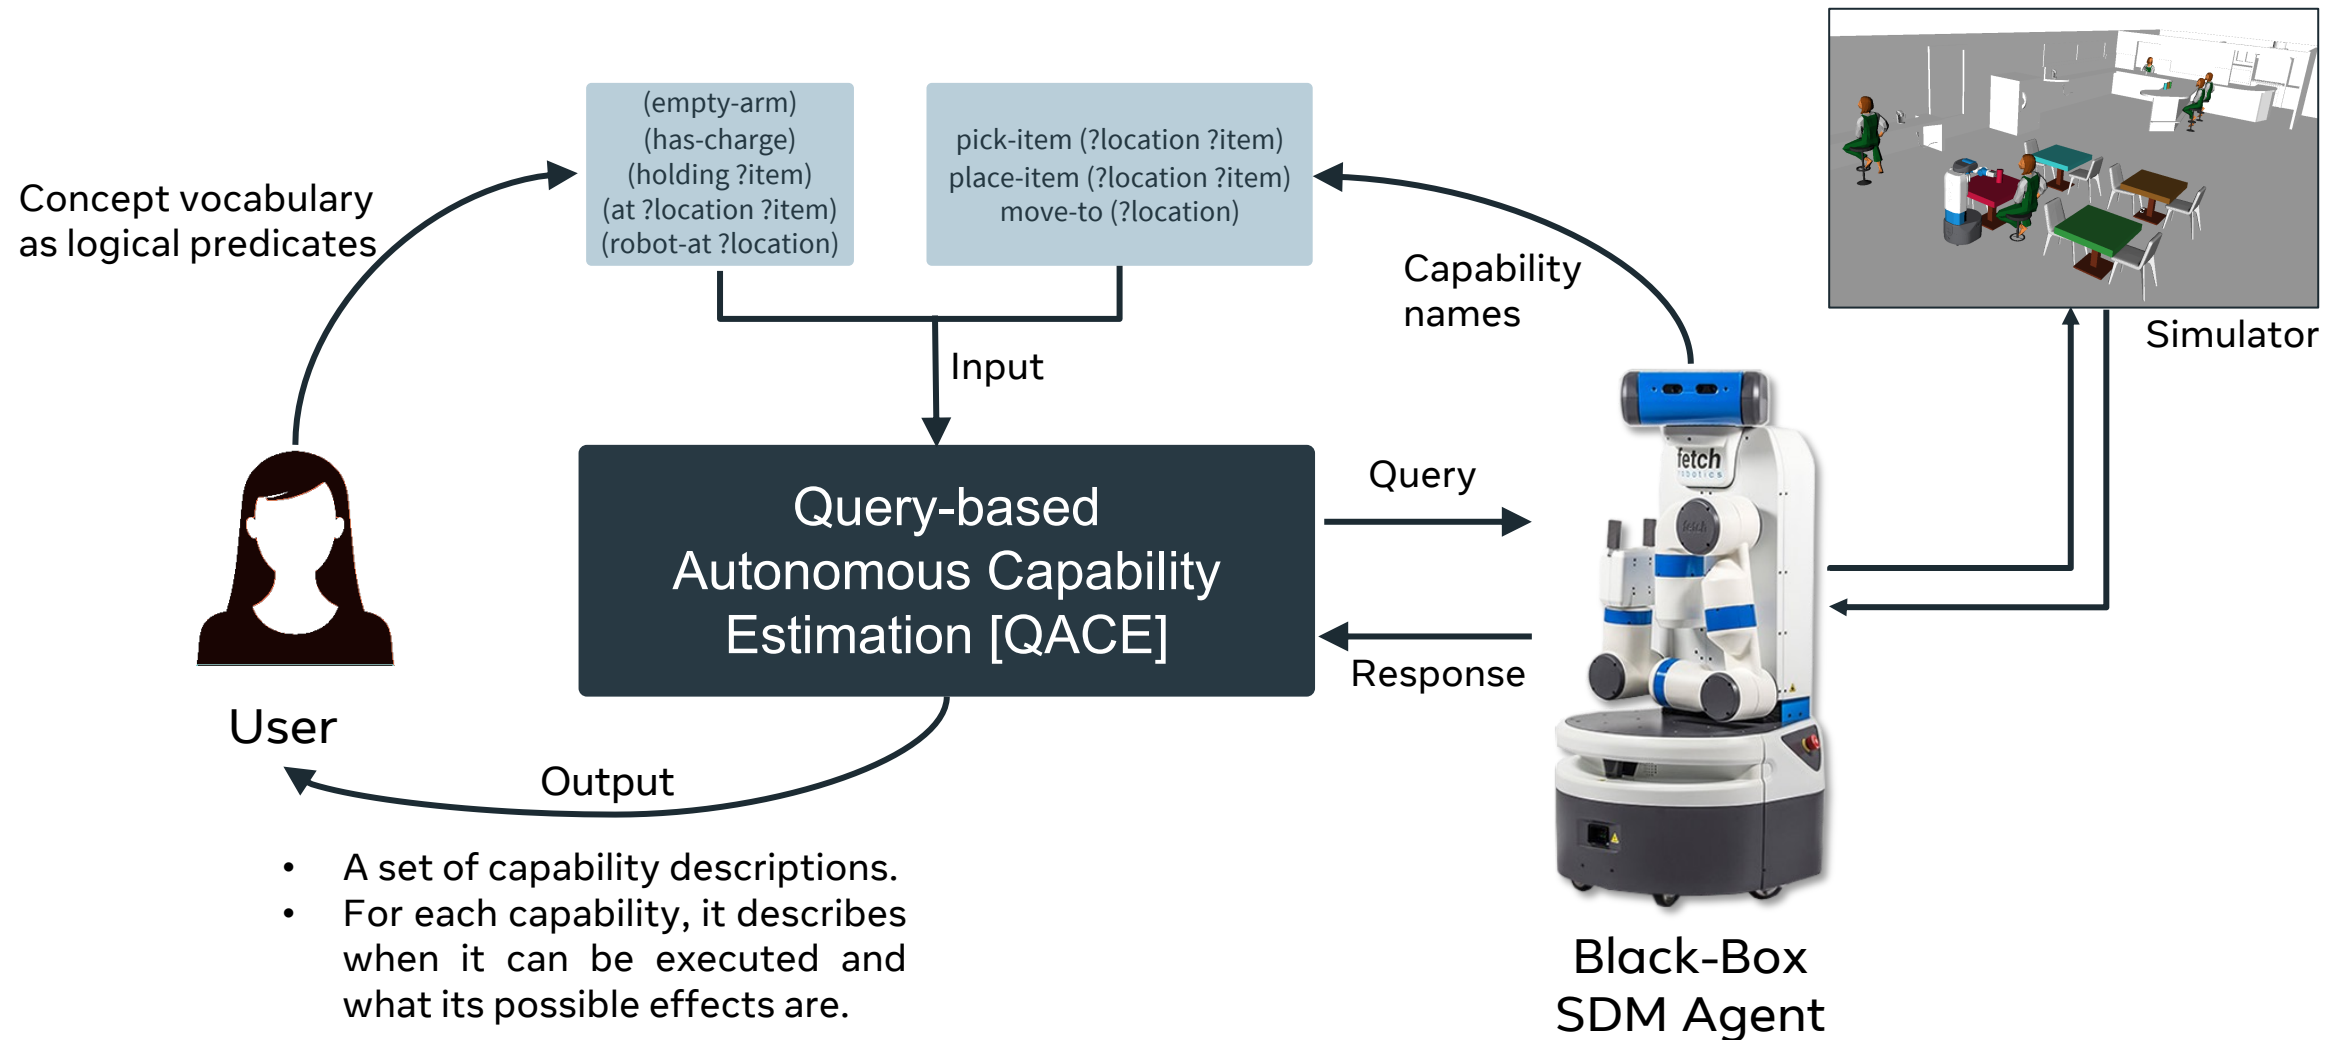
(empty-arm)
(has-charge)
(holding ?item)
(at ?location ?item)
(robot-at ?location)

pick-item (?location ?item)
place-item (?location ?item)
move-to (?location)

Concept vocabulary as logical predicates

Capability names

Simulator

Input

Query-based Autonomous Capability Estimation [QACE]

Query

Response

fetch robotics

User

Output

• A set of capability descriptions.
• For each capability, it describes when it can be executed and what its possible effects are.

Black-Box SDM Agent